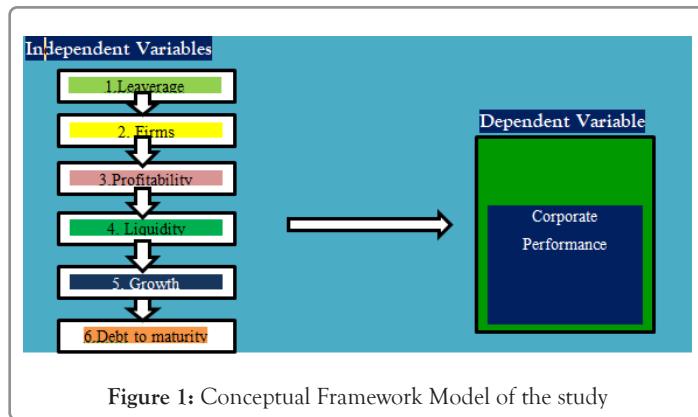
Independent Variables

1.Leaverage

2. Firms

3.Profitability

4. Liquidity

5. Growth

6.Debt to maturity

Dependent Variable

Corporate Performance

**Figure 1:** Conceptual Framework Model of the study